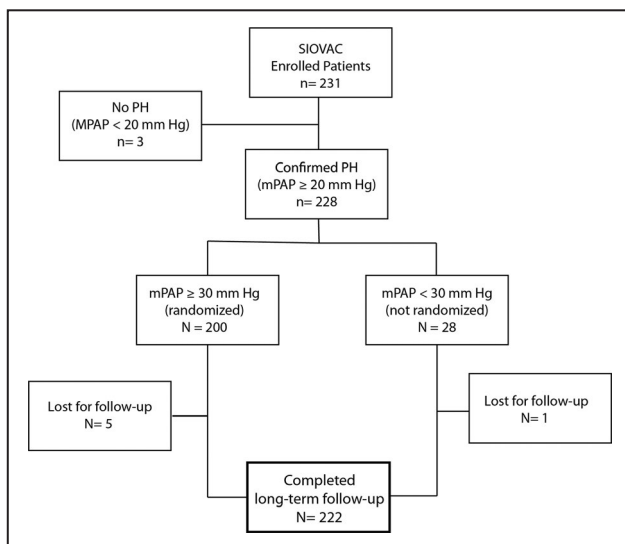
SIOVAC
Enrolled Patients
n= 231

No PH
(MPAP < 20 mm Hg)
n= 3

Confirmed PH
(mPAP ≥ 20 mm Hg)
n= 228

mPAP ≥ 30 mm Hg
(randomized)
N = 200

mPAP < 30 mm Hg
(not randomized)
N = 28

Lost for follow-up
N= 5

Lost for follow-up
N= 1

Completed
long-term follow-up
N= 222